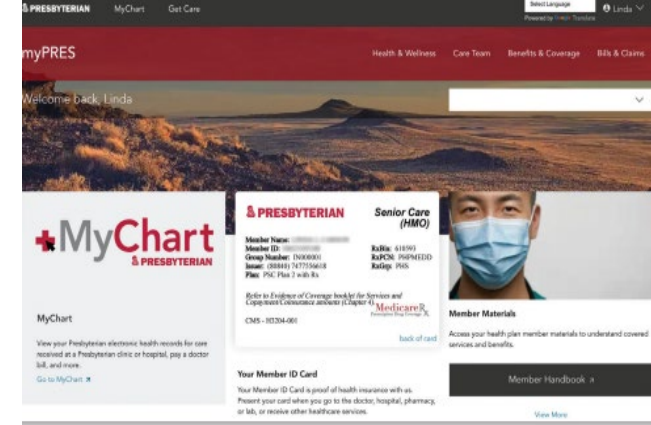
PRESBYTERIAN MyChart Get Care

Select Language
Powered by Google Translate

Linda

myPRES

Health & Wellness Care Team Benefits & Coverage Bills & Claims

Welcome back, Linda

MyChart
PRESBYTERIAN

MyChart

View your Presbyterian electronic health records for care received at a Presbyterian clinic or hospital, pay a doctor bill, and more.

Go to MyChart

PRESBYTERIAN

Senior Care (HMO)

Member Name: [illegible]
Member ID: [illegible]
Group Number: IN000001
Issuer: (80840) 7477356618
Plan: PSC Plan 2 with Rx

RxBin: 610593
RxPCN: PSPMEDD
RxGrp: PHS

Refer to Evidence of Coverage booklet for Services and Copayment/Coinsurance amounts (Chapter 4).

Medicare R
Prescription Drug Coverage

CMS - H2204-001

back of card

Your Member ID Card

Your Member ID Card is proof of health insurance with us. Present your card when you go to the doctor, hospital, pharmacy, or lab, or receive other healthcare services.

Member Materials

Access your health plan member materials to understand covered services and benefits.

Member Handbook

View More